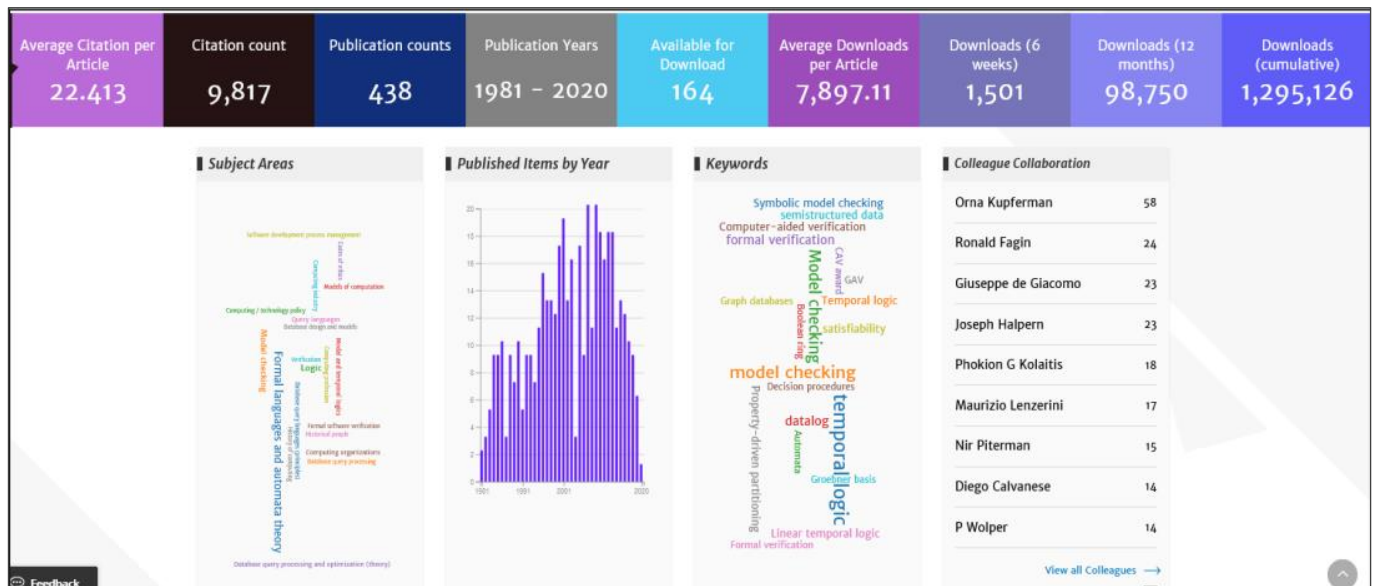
| Average Citation per Article | Citation count | Publication counts | Publication Years | Available for Download | Average Downloads per Article | Downloads (6 weeks) | Downloads (12 months) | Downloads (cumulative) |
|---|---|---|---|---|---|---|---|---|
| 22.413 | 9,817 | 438 | 1981 - 2020 | 164 | 7,897.11 | 1,501 | 98,750 | 1,295,126 |

Subject Areas

Software development process management
Models of computation
Computing / technology policy
Query languages
Database design and models
Model checking
Logic
Verification
Formal languages and automata theory
Formal software verification
Computing organizations
Database query processing
Database query processing and optimization (theory)

Published Items by Year

20
18
16
14
12
10
8
6
4
2
0
1981 1991 2001 2020

Keywords

Symbolic model checking
semistructured data
Computer-aided verification
formal verification
Model checking
CAV award
GAV
Graph databases
Temporal logic
Boolean ring
satisfiability
model checking
Decision procedures
Property-driven partitioning
datalog
Automata
temporal logic
Groebner basis
Linear temporal logic
Formal verification

Colleague Collaboration

| | |
|---|---|
| Orna Kupferman | 58 |
| Ronald Fagin | 24 |
| Giuseppe de Giacomo | 23 |
| Joseph Halpern | 23 |
| Phokion G Kolaitis | 18 |
| Maurizio Lenzerini | 17 |
| Nir Piterman | 15 |
| Diego Calvanese | 14 |
| P Wolper | 14 |

View all Colleagues ⟶

Feedback